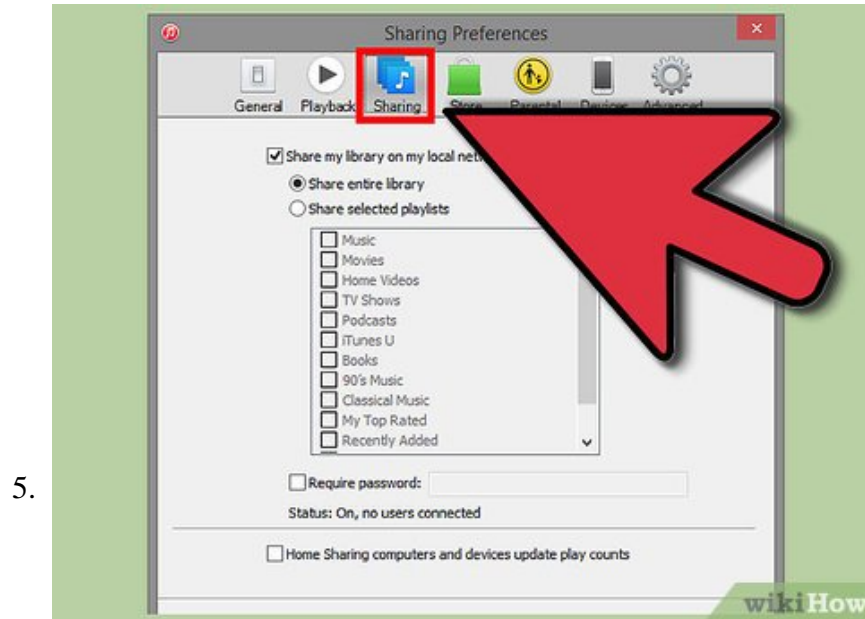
5.

Sharing Preferences

General Playback Sharing Store Parental Devices Advanced

Share my library on my local netw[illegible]

Share entire library

Share selected playlists

Music
Movies
Home Videos
TV Shows
Podcasts
iTunes U
Books
90's Music
Classical Music
My Top Rated
Recently Added

Require password:

Status: On, no users connected

Home Sharing computers and devices update play counts

wikiHow